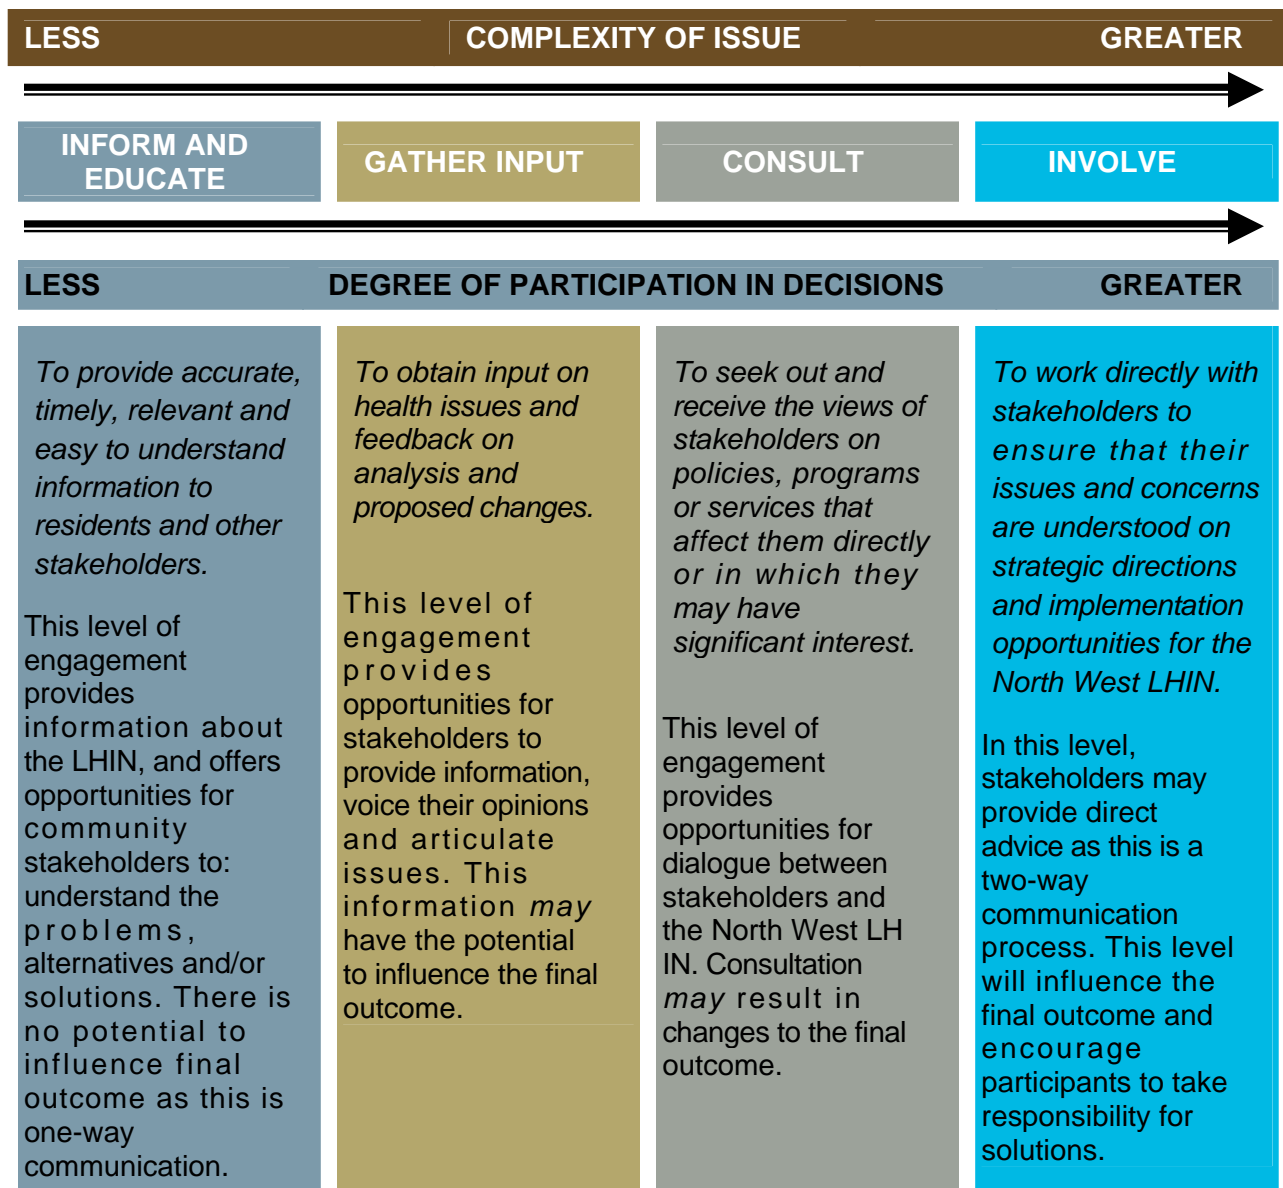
LESS COMPLEXITY OF ISSUE GREATER

| INFORM AND EDUCATE | GATHER INPUT | CONSULT | INVOLVE |
|---|---|---|---|

LESS DEGREE OF PARTICIPATION IN DECISIONS GREATER

| | | | |
|---|---|---|---|
| *To provide accurate, timely, relevant and easy to understand information to residents and other stakeholders.* This level of engagement provides information about the LHIN, and offers opportunities for community stakeholders to: understand the problems, alternatives and/or solutions. There is no potential to influence final outcome as this is one-way communication. | *To obtain input on health issues and feedback on analysis and proposed changes.* This level of engagement provides opportunities for stakeholders to provide information, voice their opinions and articulate issues. This information *may* have the potential to influence the final outcome. | *To seek out and receive the views of stakeholders on policies, programs or services that affect them directly or in which they may have significant interest.* This level of engagement provides opportunities for dialogue between stakeholders and the North West LH IN. Consultation *may* result in changes to the final outcome. | *To work directly with stakeholders to ensure that their issues and concerns are understood on strategic directions and implementation opportunities for the North West LHIN.* In this level, stakeholders may provide direct advice as this is a two-way communication process. This level will influence the final outcome and encourage participants to take responsibility for solutions. |